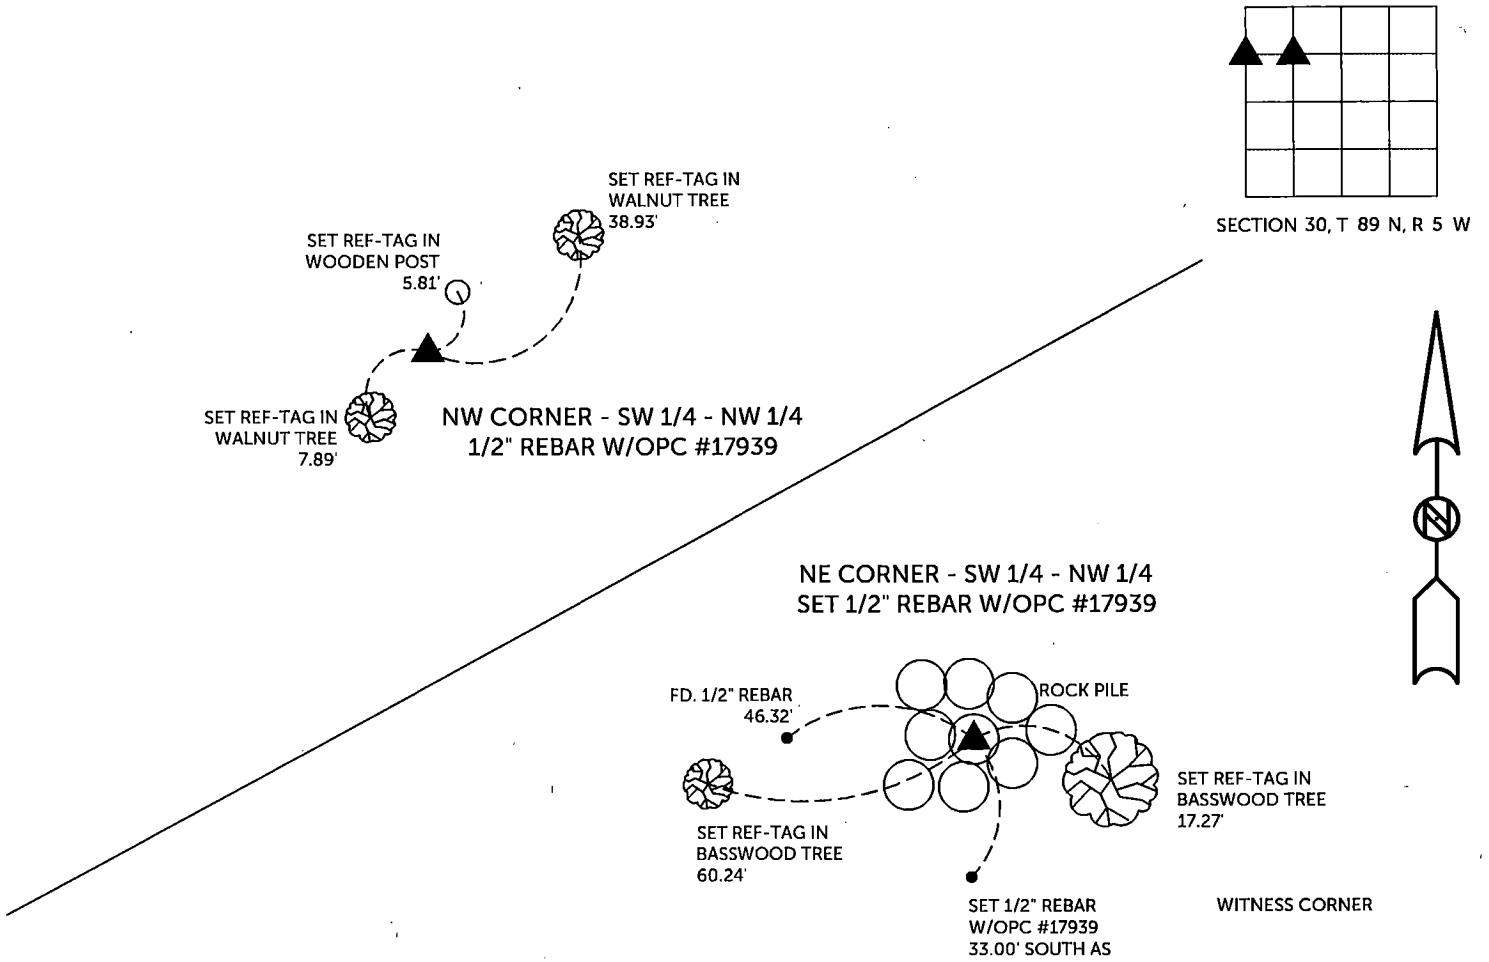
SECTION 30, T 89 N, R 5 W

SET REF-TAG IN WALNUT TREE 38.93'

SET REF-TAG IN WOODEN POST 5.81'

SET REF-TAG IN WALNUT TREE 7.89'

NW CORNER - SW 1/4 - NW 1/4
1/2" REBAR W/OPC #17939

N

NE CORNER - SW 1/4 - NW 1/4
SET 1/2" REBAR W/OPC #17939

FD. 1/2" REBAR 46.32'

ROCK PILE

SET REF-TAG IN BASSWOOD TREE 17.27'

SET REF-TAG IN BASSWOOD TREE 60.24'

SET 1/2" REBAR W/OPC #17939 33.00' SOUTH AS

WITNESS CORNER